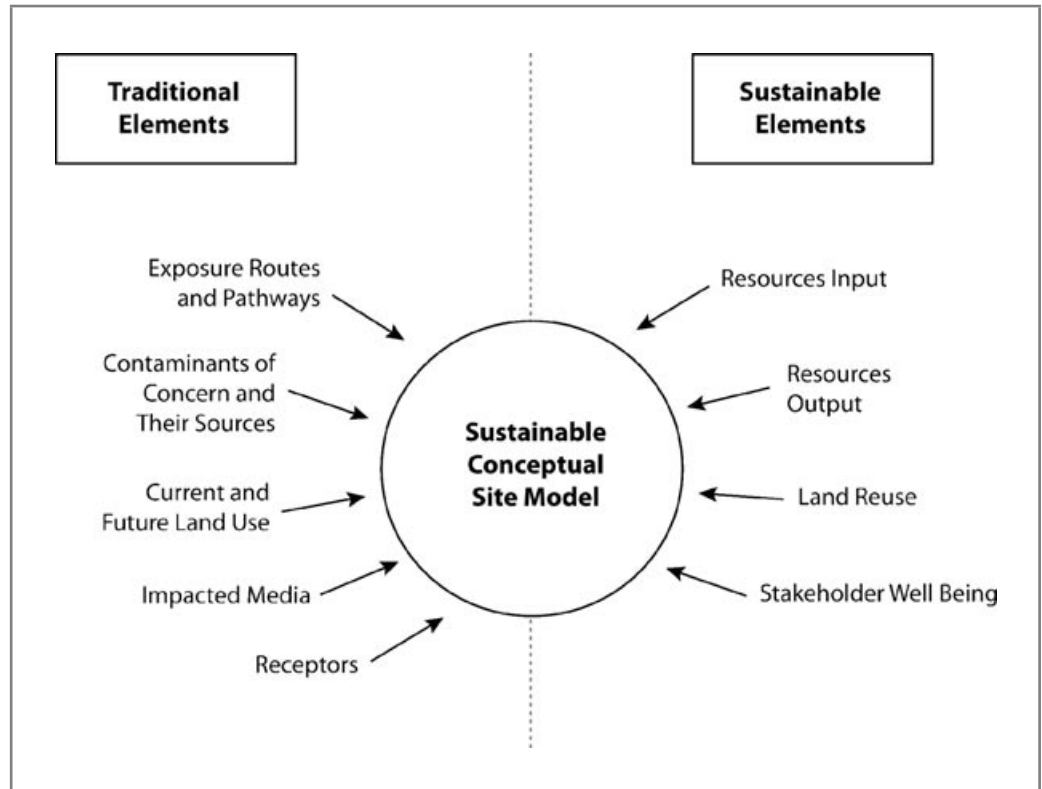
Traditional Elements

Sustainable Elements

Exposure Routes and Pathways

Contaminants of Concern and Their Sources

Current and Future Land Use

Impacted Media

Receptors

Sustainable Conceptual Site Model

Resources Input

Resources Output

Land Reuse

Stakeholder Well Being